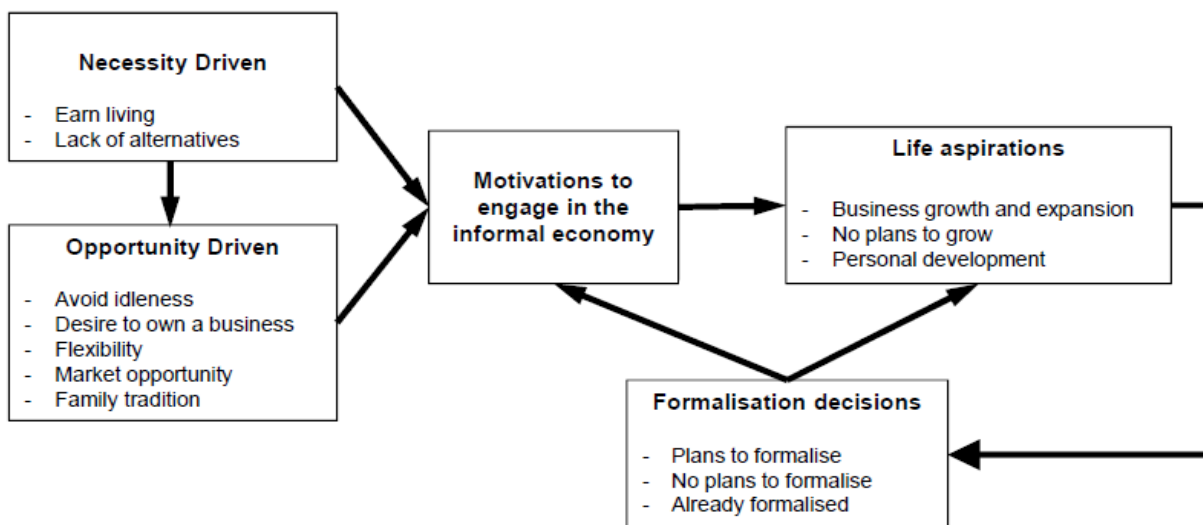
Necessity Driven

- Earn living
- Lack of alternatives

Opportunity Driven

- Avoid idleness
- Desire to own a business
- Flexibility
- Market opportunity
- Family tradition

Motivations to engage in the informal economy

Life aspirations

- Business growth and expansion
- No plans to grow
- Personal development

Formalisation decisions

- Plans to formalise
- No plans to formalise
- Already formalised